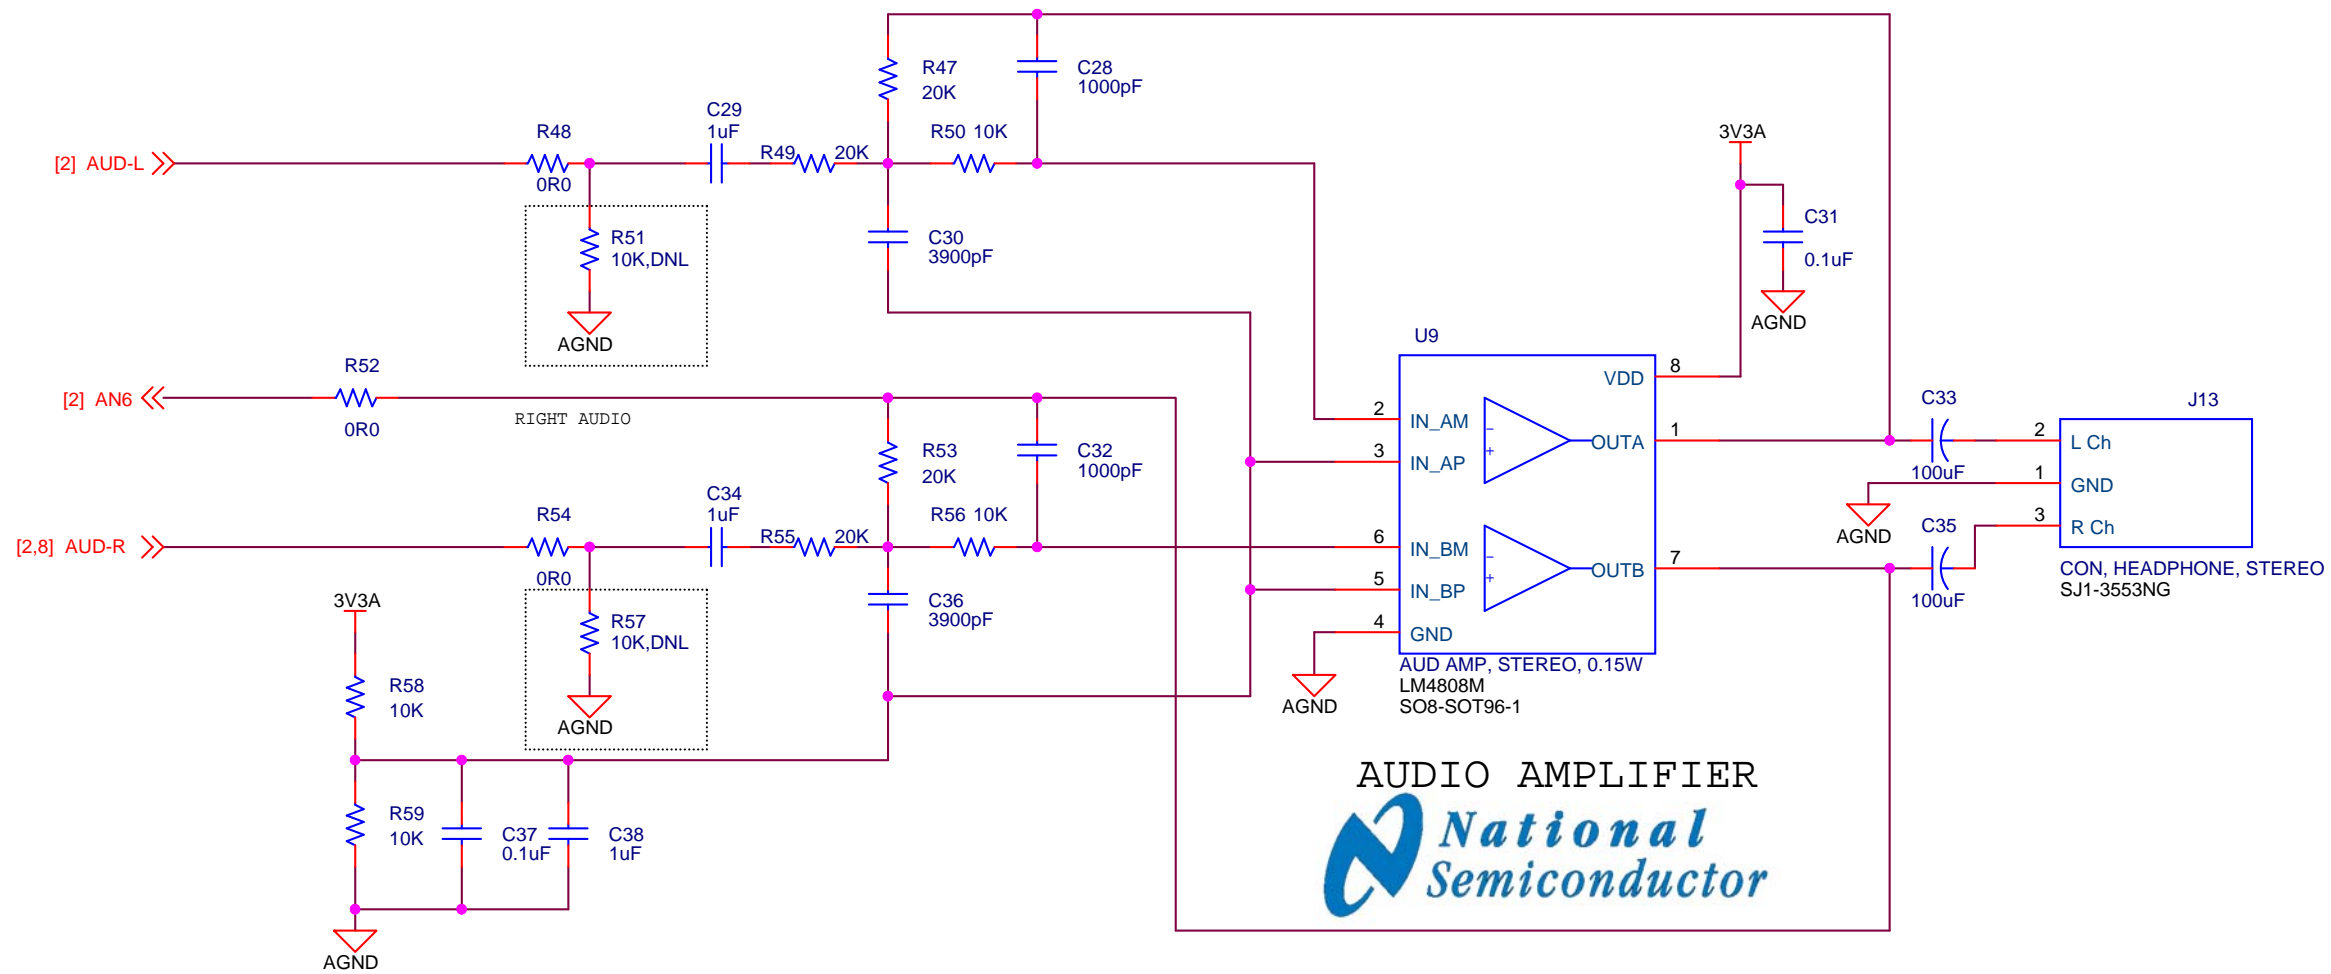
R47
20K

C28
1000pF

C29
1uF

R48

[2] AUD-L

R49 20K

R50 10K

3V3A

0R0

C31

R51
10K,DNL

C30
3900pF

0.1uF

AGND

AGND

U9

R52

VDD 8

[2] AN6

2 IN_AM

C33

J13

RIGHT AUDIO

0R0

OUTA 1

2 L Ch

R53
20K

C32
1000pF

3 IN_AP

100uF

1 GND

AGND

C35

C34
1uF

3 R Ch

R54

R55 20K

R56 10K

6 IN_BM

[2,8] AUD-R

OUTB 7

0R0

5 IN_BP

CON, HEADPHONE, STEREO
SJ1-3553NG

3V3A

R57
10K,DNL

C36
3900pF

100uF

4 GND

AUD AMP, STEREO, 0.15W
LM4808M
SO8-SOT96-1

R58
10K

AGND

AGND

AUDIO AMPLIFIER

R59
10K

C37
0.1uF

C38
1uF

National
Semiconductor

AGND